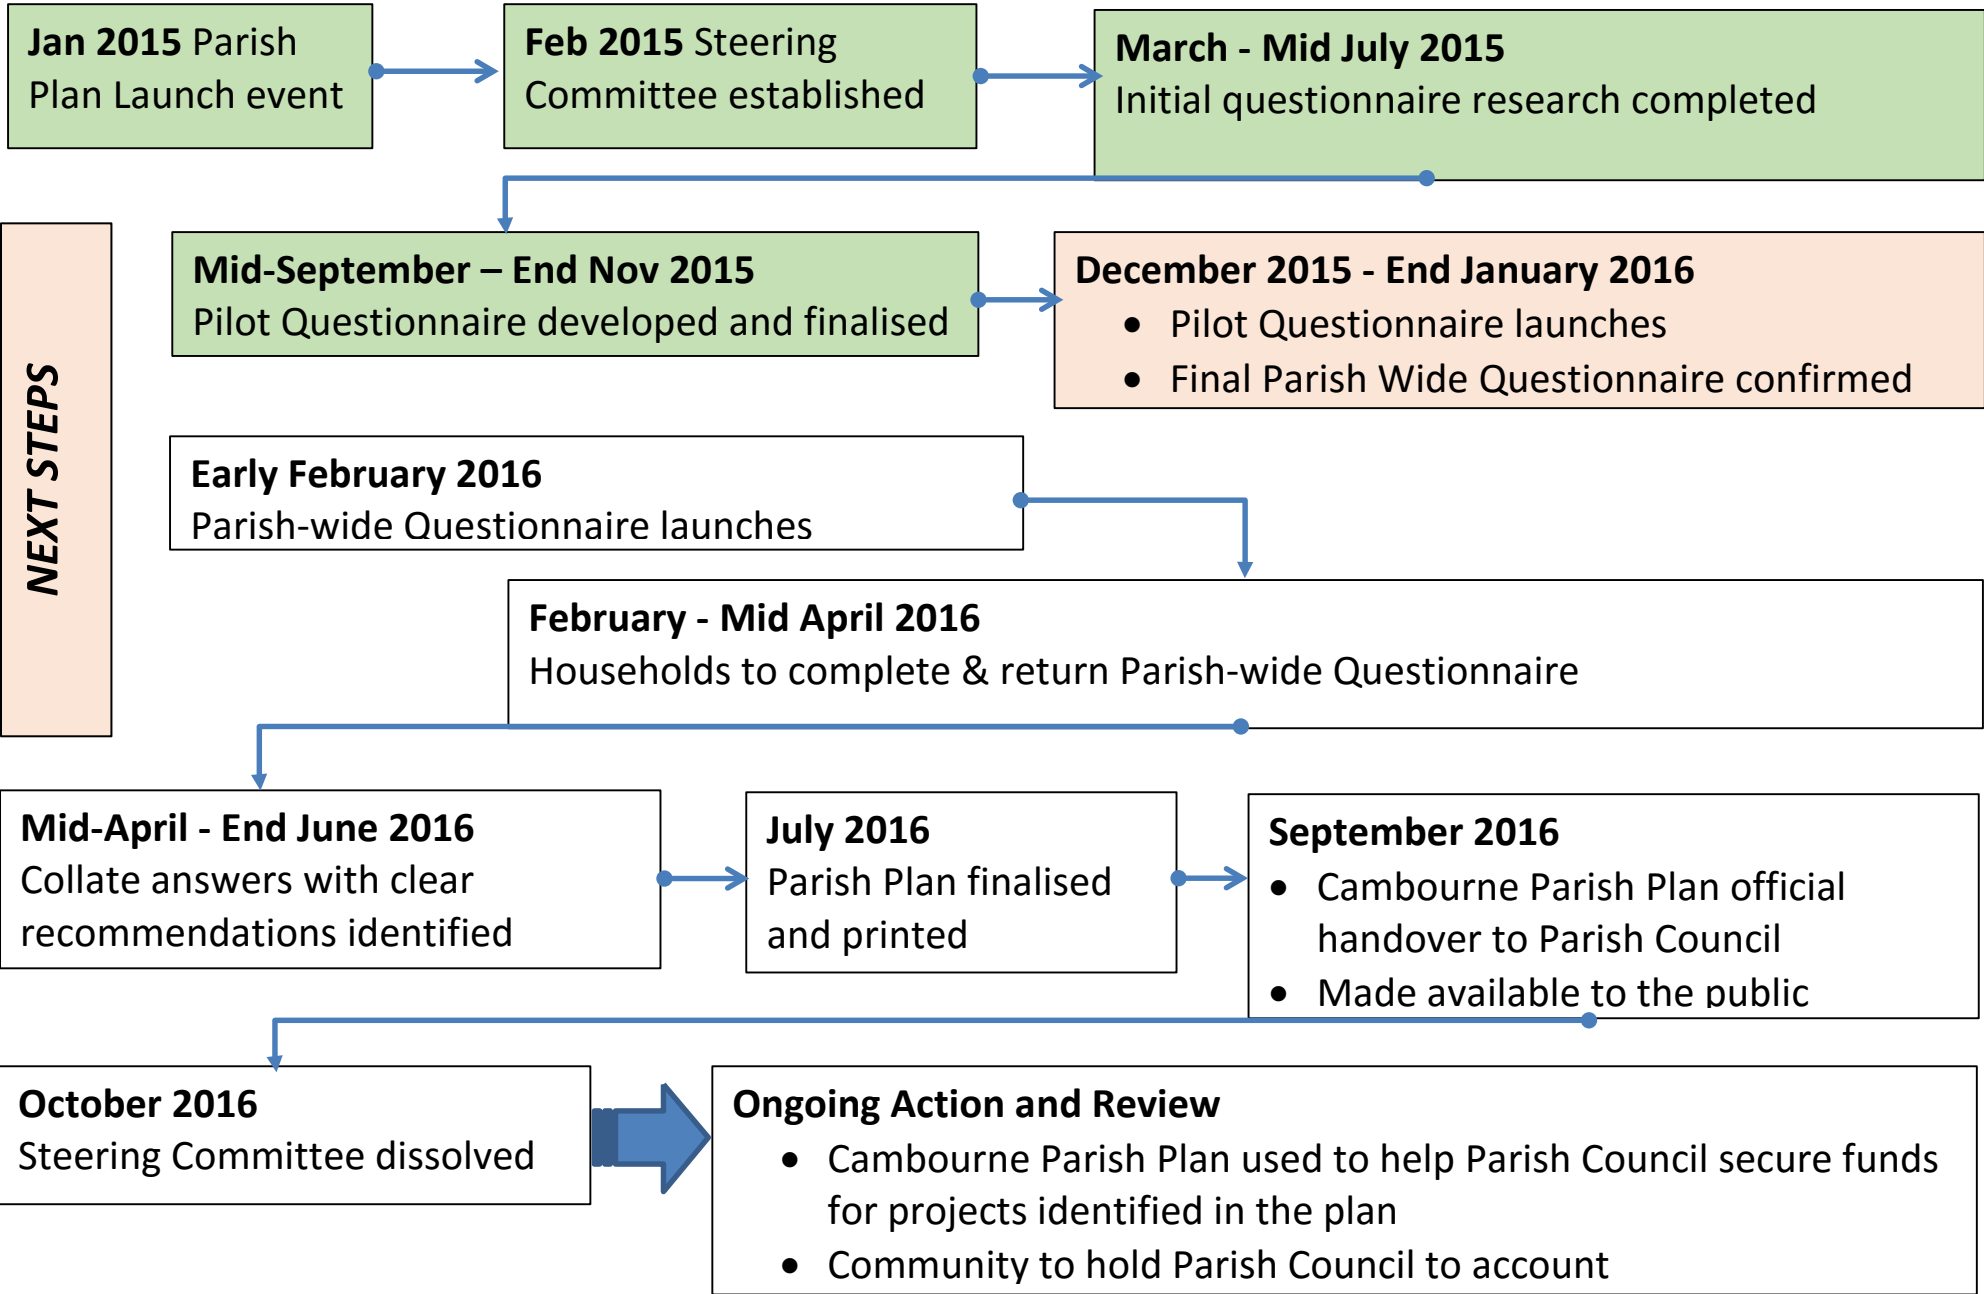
**Jan 2015** Parish Plan Launch event

**Feb 2015** Steering Committee established

**March - Mid July 2015**
Initial questionnaire research completed

NEXT STEPS

**Mid-September – End Nov 2015**
Pilot Questionnaire developed and finalised

**December 2015 - End January 2016**
- Pilot Questionnaire launches
- Final Parish Wide Questionnaire confirmed

**Early February 2016**
Parish-wide Questionnaire launches

**February - Mid April 2016**
Households to complete & return Parish-wide Questionnaire

**Mid-April - End June 2016**
Collate answers with clear recommendations identified

**July 2016**
Parish Plan finalised and printed

**September 2016**
- Cambourne Parish Plan official handover to Parish Council
- Made available to the public

**October 2016**
Steering Committee dissolved

**Ongoing Action and Review**
- Cambourne Parish Plan used to help Parish Council secure funds for projects identified in the plan
- Community to hold Parish Council to account